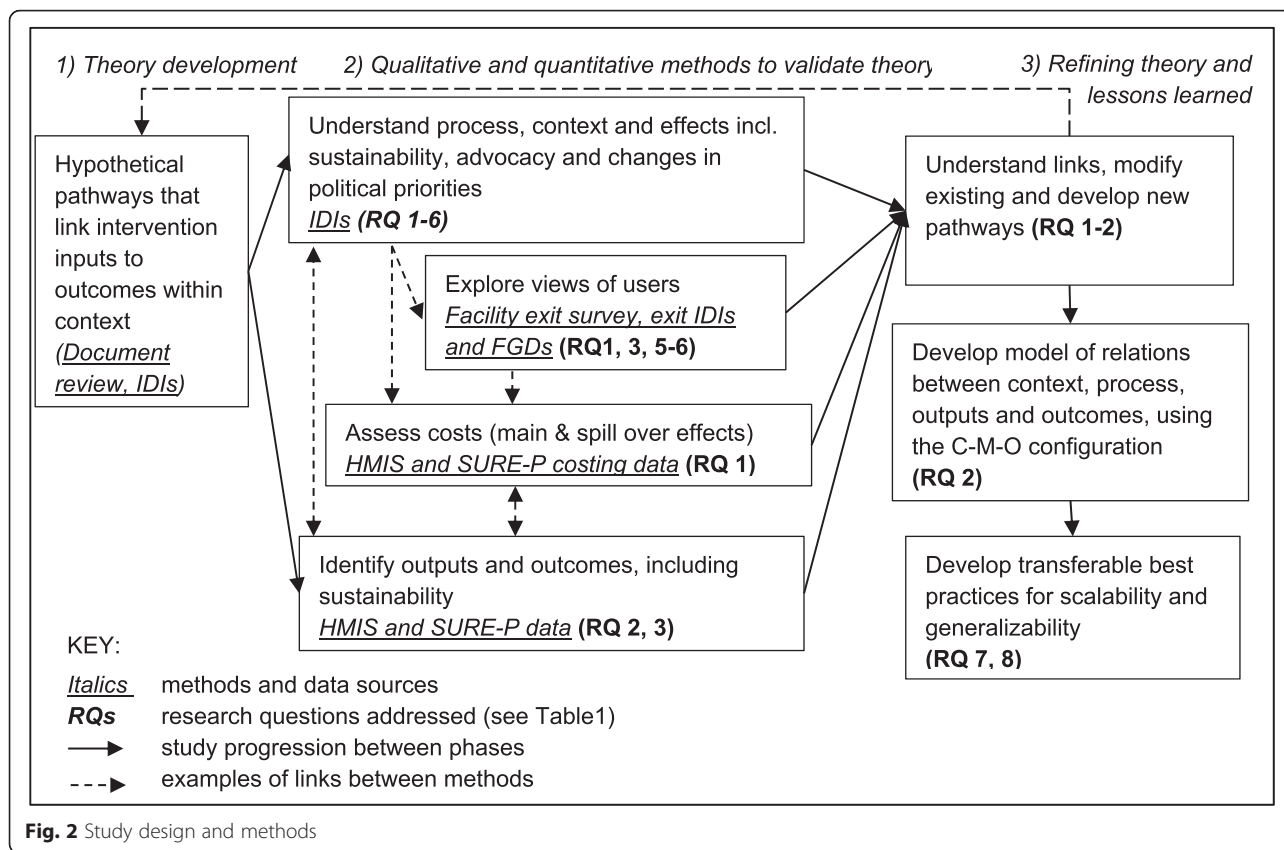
1) Theory development

2) Qualitative and quantitative methods to validate theory

3) Refining theory and lessons learned

Hypothetical pathways that link intervention inputs to outcomes within context (Document review, IDIs)

Understand process, context and effects incl. sustainability, advocacy and changes in political priorities IDIs (RQ 1-6)

Explore views of users Facility exit survey, exit IDIs and FGDs (RQ1, 3, 5-6)

Assess costs (main & spill over effects) HMIS and SURE-P costing data (RQ 1)

Identify outputs and outcomes, including sustainability HMIS and SURE-P data (RQ 2, 3)

Understand links, modify existing and develop new pathways (RQ 1-2)

Develop model of relations between context, process, outputs and outcomes, using the C-M-O configuration (RQ 2)

Develop transferable best practices for scalability and generalizability (RQ 7, 8)

KEY:

Italics methods and data sources

RQs research questions addressed (see Table1)

study progression between phases

examples of links between methods

Fig. 2 Study design and methods